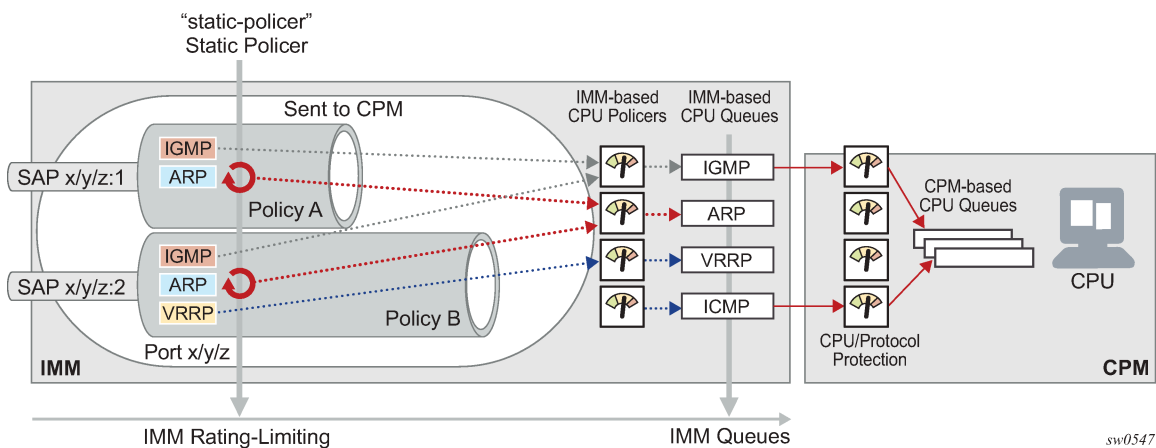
"static-policer"
Static Policer

Sent to CPM

IMM-based CPU Policers

IMM-based CPU Queues

SAP x/y/z:1

IGMP

ARP

Policy A

SAP x/y/z:2

IGMP

ARP

VRRP

Policy B

Port x/y/z

IMM

IGMP

ARP

VRRP

ICMP

CPM-based CPU Queues

CPU

CPU/Protocol Protection

CPM

IMM Rating-Limiting

IMM Queues

sw0547